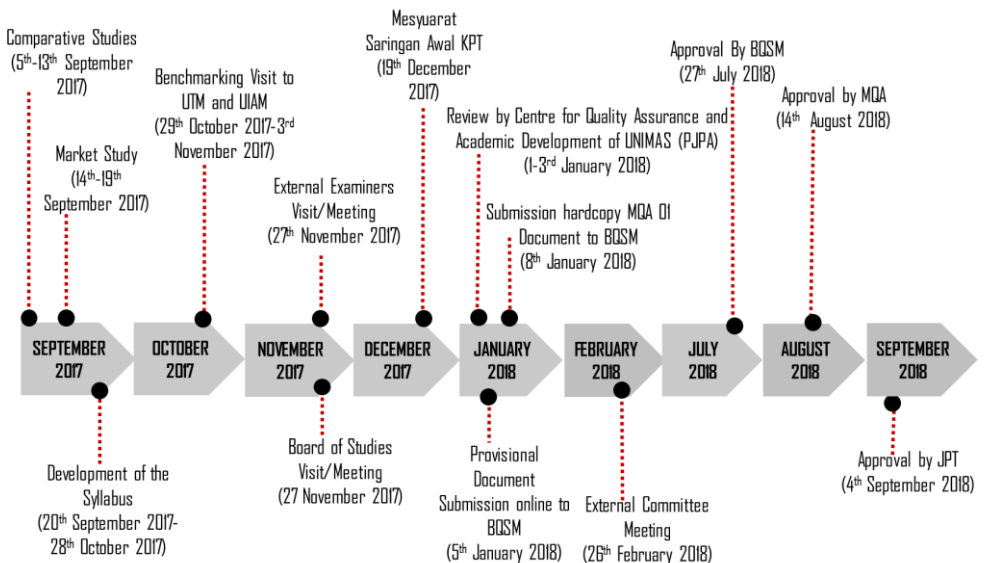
Comparative Studies ($5^{th}$-$13^{th}$ September 2017)

Market Study ($14^{th}$-$19^{th}$ September 2017)

Benchmarking Visit to UTM and UIAM ($29^{th}$ October 2017-$3^{rd}$ November 2017)

External Examiners Visit/Meeting ($27^{th}$ November 2017)

Mesyuarat Saringan Awal KPT ($19^{th}$ December 2017)

Review by Centre for Quality Assurance and Academic Development of UNIMAS (PJPA) (1-$3^{rd}$ January 2018)

Submission hardcopy MQA 01 Document to BQSM ($8^{th}$ January 2018)

Approval By BQSM ($27^{th}$ July 2018)

Approval by MQA ($14^{th}$ August 2018)

SEPTEMBER 2017

OCTOBER 2017

NOVEMBER 2017

DECEMBER 2017

JANUARY 2018

FEBRUARY 2018

JULY 2018

AUGUST 2018

SEPTEMBER 2018

Development of the Syllabus ($20^{th}$ September 2017-$28^{th}$ October 2017)

Board of Studies Visit/Meeting (27 November 2017)

Provisional Document Submission online to BQSM ($5^{th}$ January 2018)

External Committee Meeting ($26^{th}$ February 2018)

Approval by JPT ($4^{th}$ September 2018)